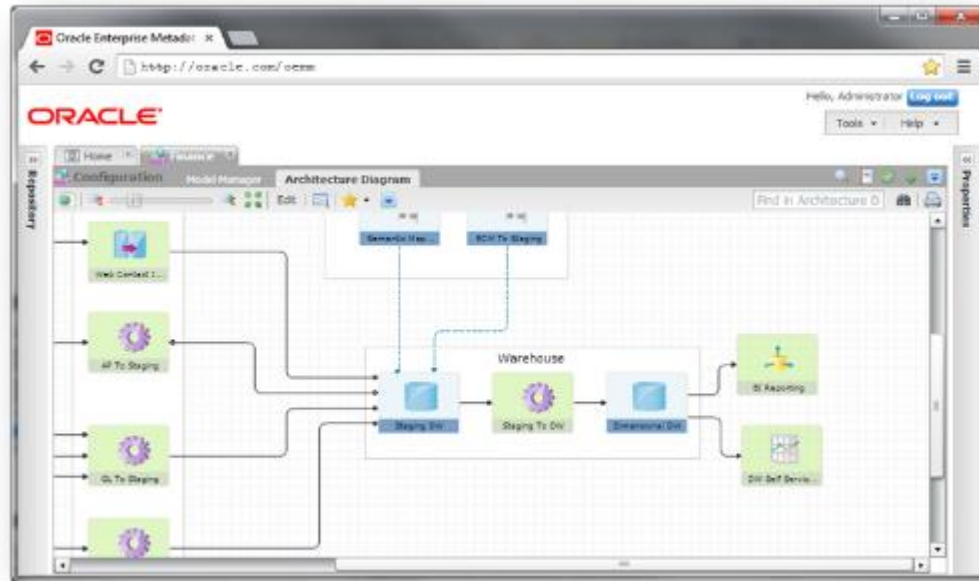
Oracle Enterprise Metada ×

http://oracle.com/oemm

ORACLE

Hello, Administrator Log out

Tools ▾ Help ▾

Repository

Home × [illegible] ×

Configuration Model Manager Architecture Diagram

Edit

Find in Architecture D

Properties

Semantic Map... RCM To Staging

Web Content I...

AP To Staging

GL To Staging

Warehouse

Staging DW

Staging To DW

Dimensional DW

BI Reporting

DW Self Servic...